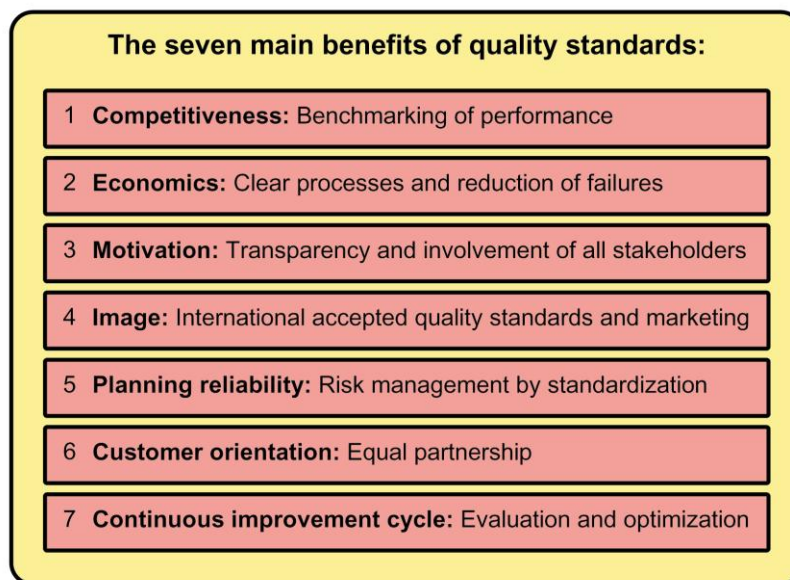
The seven main benefits of quality standards:

1 Competitiveness: Benchmarking of performance

2 Economics: Clear processes and reduction of failures

3 Motivation: Transparency and involvement of all stakeholders

4 Image: International accepted quality standards and marketing

5 Planning reliability: Risk management by standardization

6 Customer orientation: Equal partnership

7 Continuous improvement cycle: Evaluation and optimization